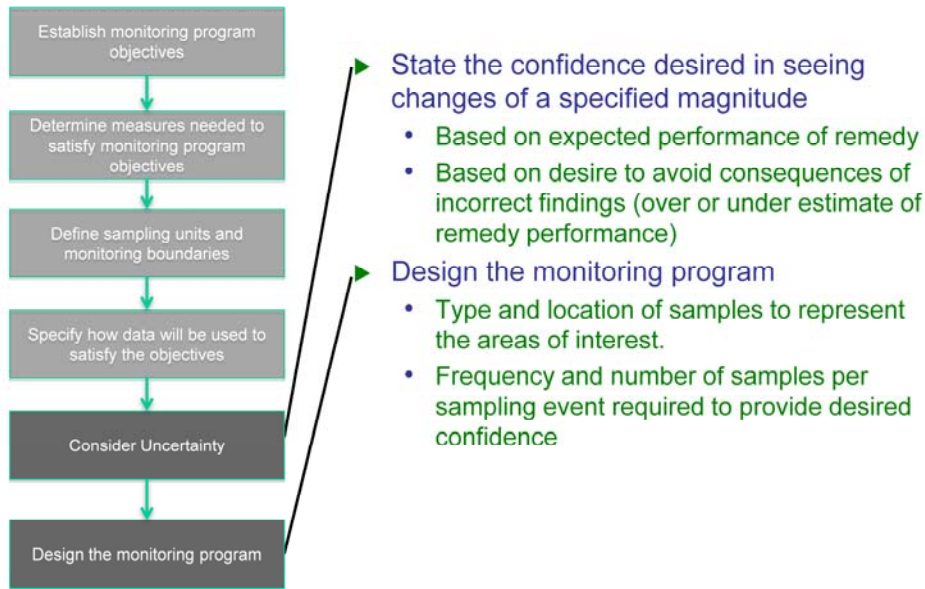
Establish monitoring program objectives

Determine measures needed to satisfy monitoring program objectives

Define sampling units and monitoring boundaries

Specify how data will be used to satisfy the objectives

Consider Uncertainty

Design the monitoring program

State the confidence desired in seeing changes of a specified magnitude
- Based on expected performance of remedy
- Based on desire to avoid consequences of incorrect findings (over or under estimate of remedy performance)

Design the monitoring program
- Type and location of samples to represent the areas of interest.
- Frequency and number of samples per sampling event required to provide desired confidence